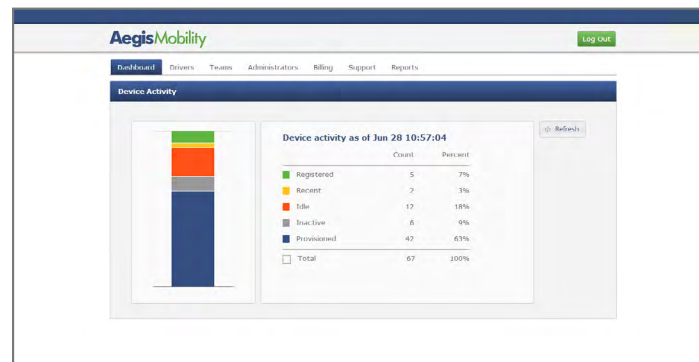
AegisMobility

Log Out

Dashboard Drivers Teams Administrators Billing Support Reports

Device Activity

Refresh

Device activity as of Jun 28 10:57:04

| | Count | Percent |
|---|---|---|
| Registered | 5 | 7% |
| Recent | 2 | 3% |
| Idle | 12 | 18% |
| Inactive | 6 | 9% |
| Provisioned | 42 | 63% |
| Total | 67 | 100% |